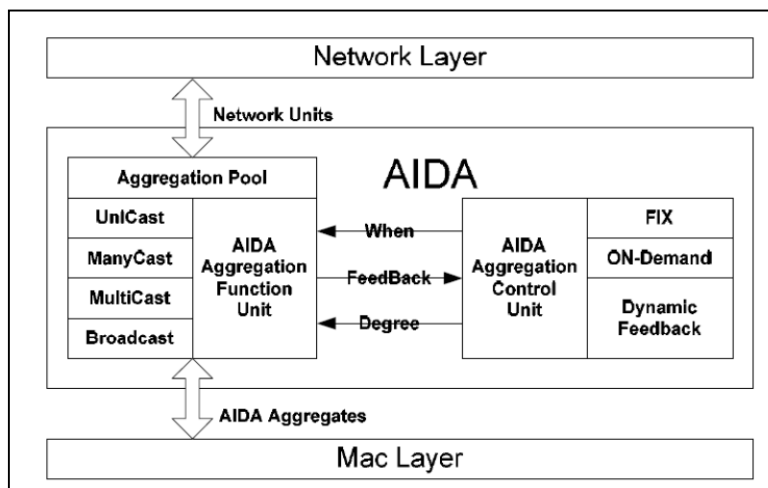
Network Layer

Network Units

AIDA

Aggregation Pool

UniCast

ManyCast

MultiCast

Broadcast

AIDA Aggregation Function Unit

When

FeedBack

Degree

AIDA Aggregation Control Unit

FIX

ON-Demand

Dynamic Feedback

AIDA Aggregates

Mac Layer